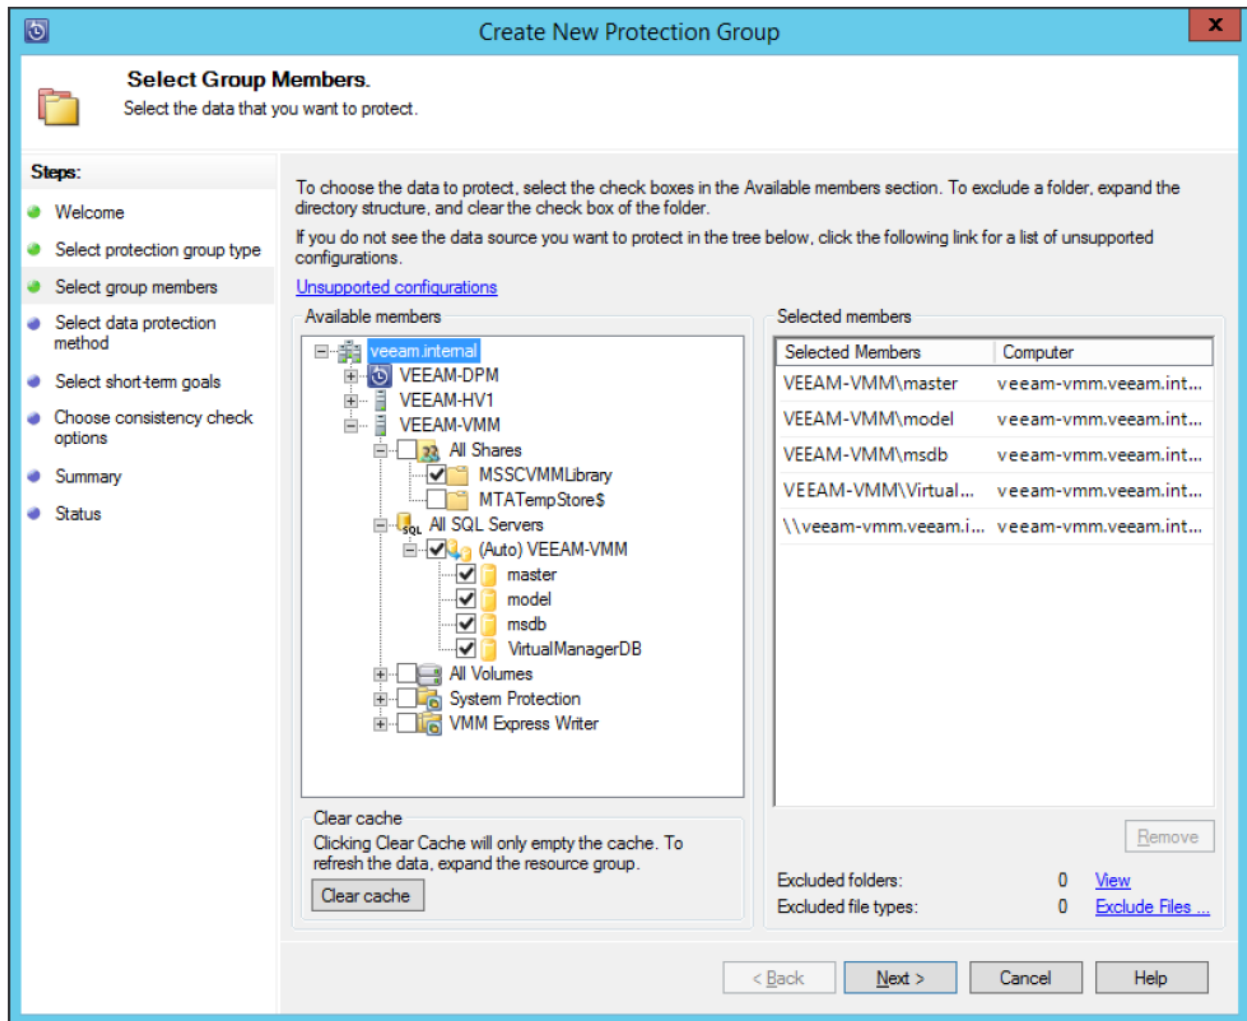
Create New Protection Group

Select Group Members.
Select the data that you want to protect.

Steps:
Welcome
Select protection group type
Select group members
Select data protection method
Select short-term goals
Choose consistency check options
Summary
Status

To choose the data to protect, select the check boxes in the Available members section. To exclude a folder, expand the directory structure, and clear the check box of the folder.

If you do not see the data source you want to protect in the tree below, click the following link for a list of unsupported configurations.

Unsupported configurations

Available members

veeam.internal
VEEAM-DPM
VEEAM-HV1
VEEAM-VMM
All Shares
MSSCVMMLibrary
MTATempStore$
All SQL Servers
(Auto) VEEAM-VMM
master
model
msdb
VirtualManagerDB
All Volumes
System Protection
VMM Express Writer

Clear cache
Clicking Clear Cache will only empty the cache. To refresh the data, expand the resource group.
Clear cache

Selected members

| Selected Members | Computer |
|---|---|
| VEEAM-VMM\master | veeam-vmm.veeam.int... |
| VEEAM-VMM\model | veeam-vmm.veeam.int... |
| VEEAM-VMM\msdb | veeam-vmm.veeam.int... |
| VEEAM-VMM\Virtual... | veeam-vmm.veeam.int... |
| \\veeam-vmm.veeam.i... | veeam-vmm.veeam.int... |

Remove

Excluded folders: 0 View
Excluded file types: 0 Exclude Files ...

< Back
Next >
Cancel
Help